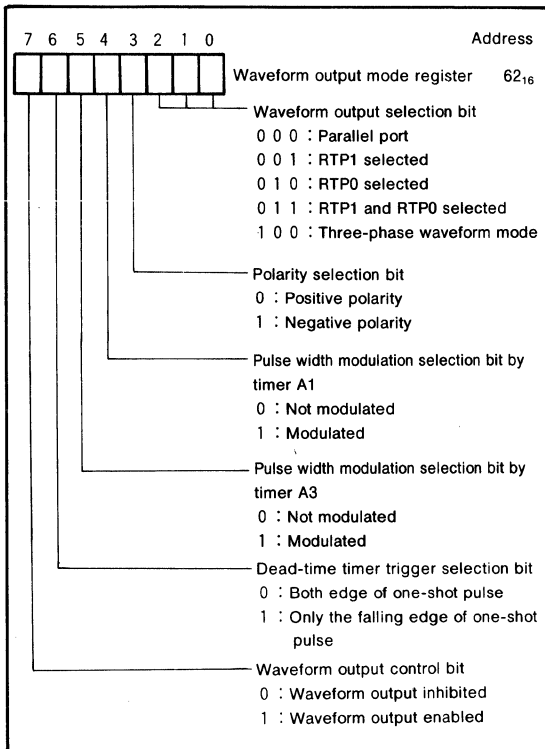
7 6 5 4 3 2 1 0

Address

Waveform output mode register $62_{16}$

Waveform output selection bit
0 0 0 : Parallel port
0 0 1 : RTP1 selected
0 1 0 : RTP0 selected
0 1 1 : RTP1 and RTP0 selected
1 0 0 : Three-phase waveform mode

Polarity selection bit
0 : Positive polarity
1 : Negative polarity

Pulse width modulation selection bit by timer A1
0 : Not modulated
1 : Modulated

Pulse width modulation selection bit by timer A3
0 : Not modulated
1 : Modulated

Dead-time timer trigger selection bit
0 : Both edge of one-shot pulse
1 : Only the falling edge of one-shot pulse

Waveform output control bit
0 : Waveform output inhibited
1 : Waveform output enabled